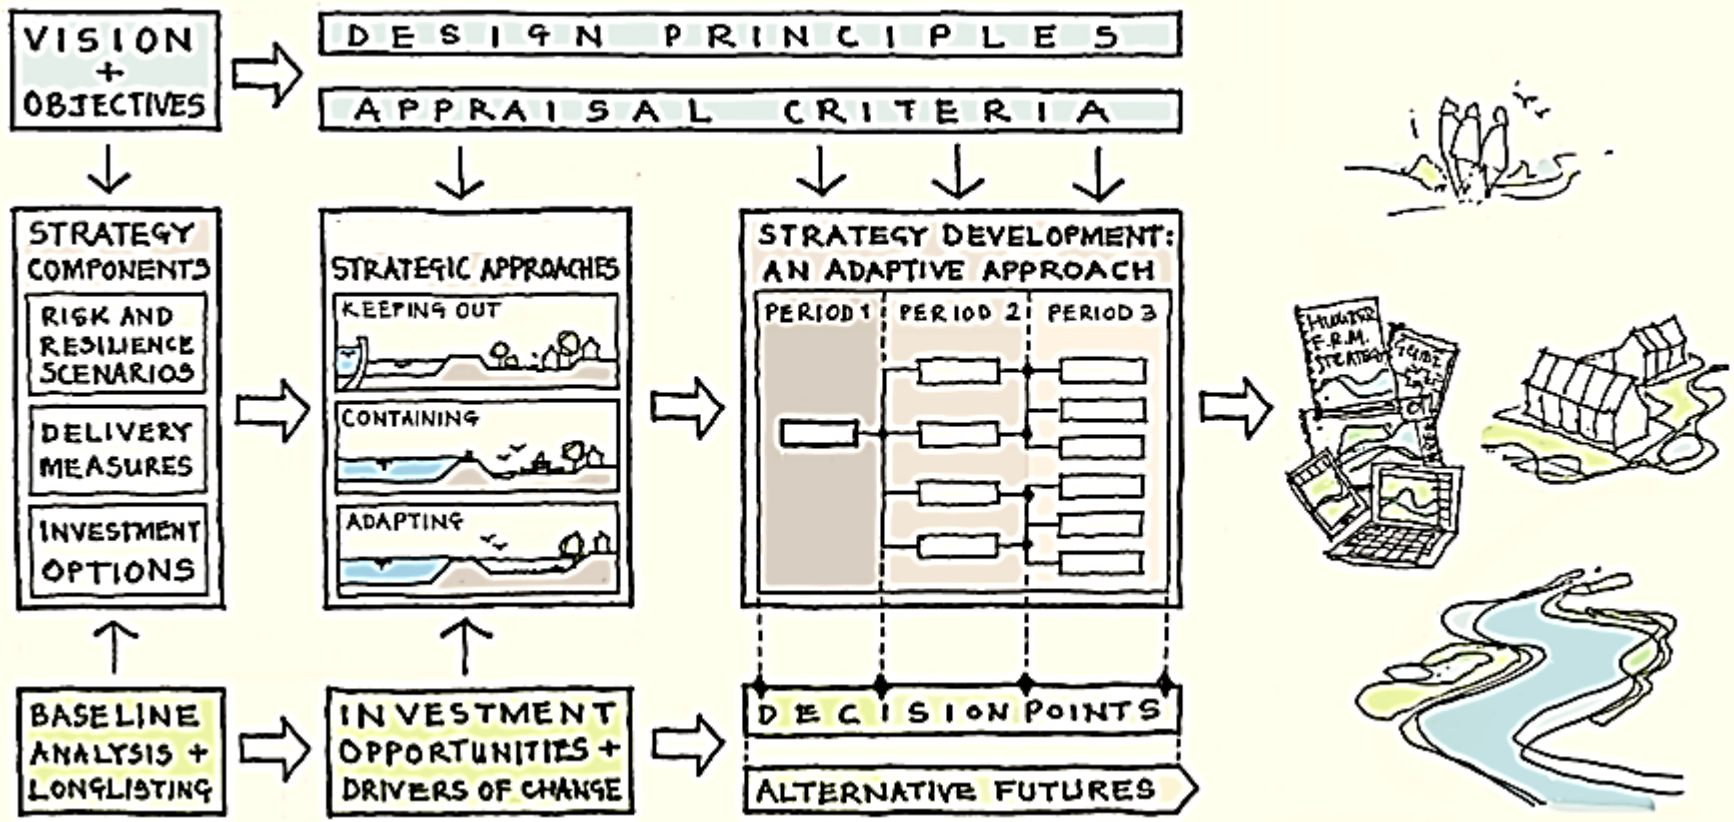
VISION + OBJECTIVES

DESIGN PRINCIPLES

APPRAISAL CRITERIA

STRATEGY COMPONENTS

RISK AND RESILIENCE SCENARIOS

DELIVERY MEASURES

INVESTMENT OPTIONS

STRATEGIC APPROACHES

KEEPING OUT

CONTAINING

ADAPTING

STRATEGY DEVELOPMENT: AN ADAPTIVE APPROACH

PERIOD 1

PERIOD 2

PERIOD 3

HUMBER F.R.M. STRATEGY

BASELINE ANALYSIS + LONGLISTING

INVESTMENT OPPORTUNITIES + DRIVERS OF CHANGE

DECISION POINTS

ALTERNATIVE FUTURES